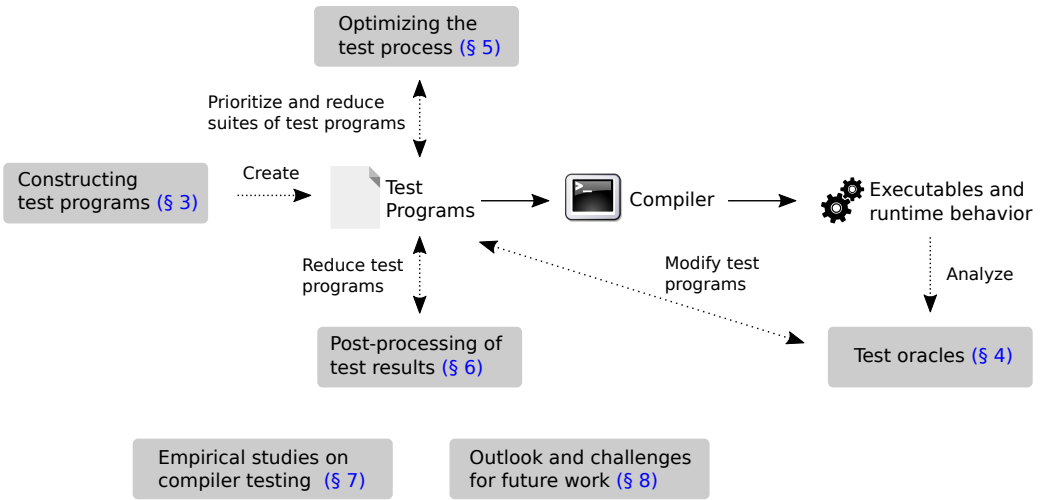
Optimizing the test process (§ 5)

Prioritize and reduce suites of test programs

Constructing test programs (§ 3)

Create

Test Programs

Compiler

Executables and runtime behavior

Reduce test programs

Modify test programs

Analyze

Post-processing of test results (§ 6)

Test oracles (§ 4)

Empirical studies on compiler testing (§ 7)

Outlook and challenges for future work (§ 8)